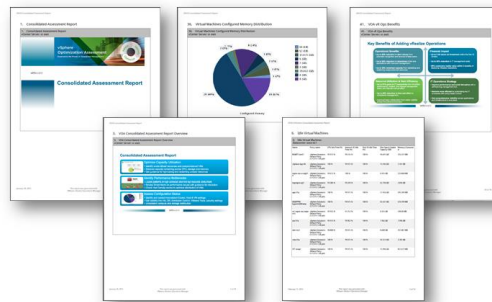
1. Consolidated Assessment Report

vSphere Optimization Assessment

Consolidated Assessment Report

26. Virtual Machines Configured Memory Distribution

Configured Memory

41. vCenter Operations Benefits

Key Benefits of Adding vRealize Operations

3. Consolidated Assessment Report Overview

Consolidated Assessment Report

9. Virtual Machines

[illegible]